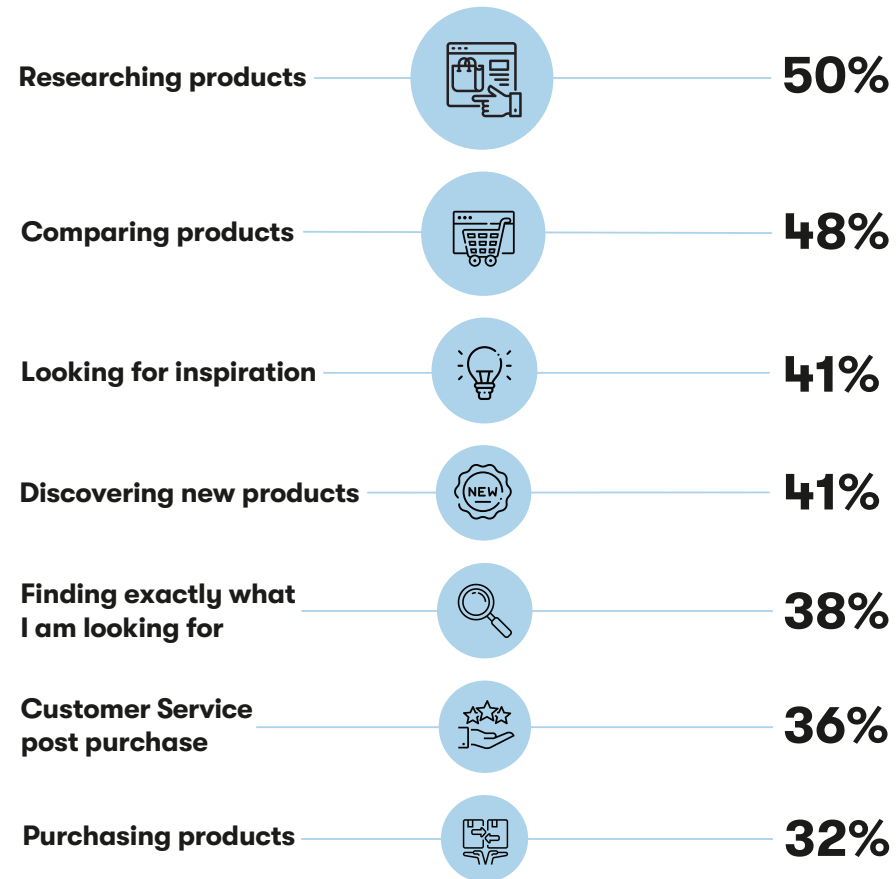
Researching products 50%

Comparing products 48%

Looking for inspiration 41%

NEW

Discovering new products 41%

Finding exactly what I am looking for 38%

Customer Service post purchase 36%

Purchasing products 32%